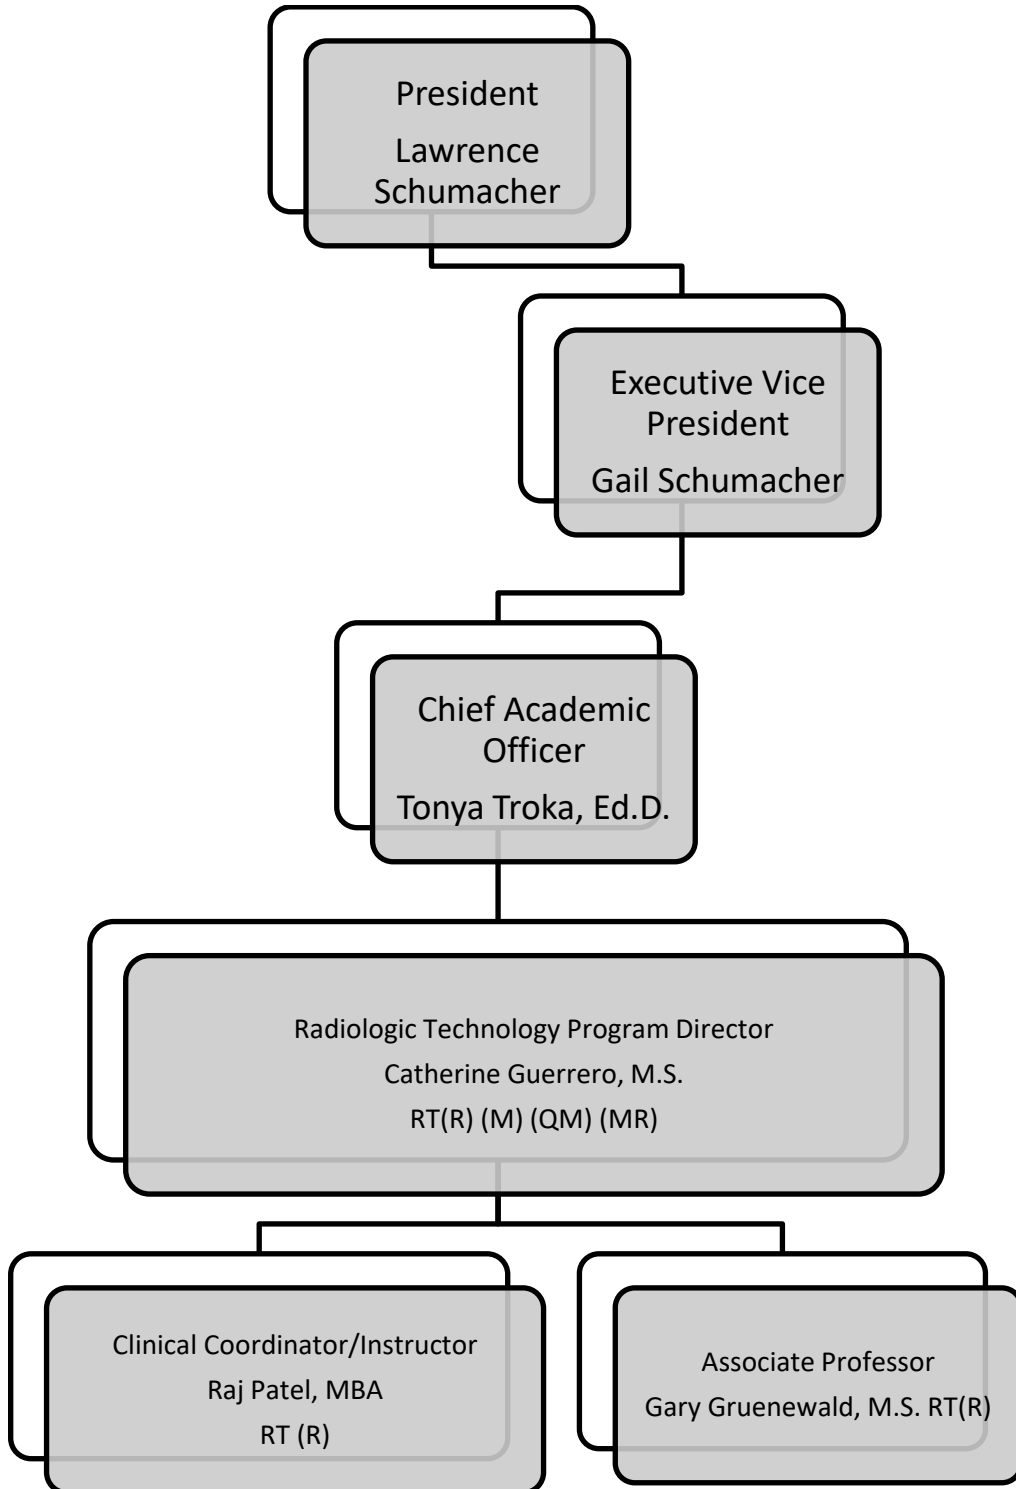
President
Lawrence Schumacher

Executive Vice President
Gail Schumacher

Chief Academic Officer
Tonya Troka, Ed.D.

Radiologic Technology Program Director
Catherine Guerrero, M.S.
RT(R) (M) (QM) (MR)

Clinical Coordinator/Instructor
Raj Patel, MBA
RT (R)

Associate Professor
Gary Gruenewald, M.S. RT(R)